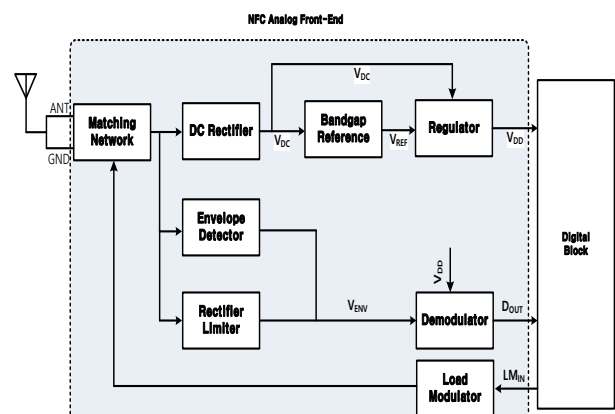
NFC Analog Front-End

ANT

GND

Matching Network

DC Rectifier

$V_{DC}$

$V_{DC}$

Bandgap Reference

$V_{REF}$

Regulator

$V_{DD}$

Envelope Detector

Rectifier Limiter

$V_{ENV}$

$V_{DD}$

Demodulator

$D_{OUT}$

Load Modulator

$LM_{IN}$

Digital Block